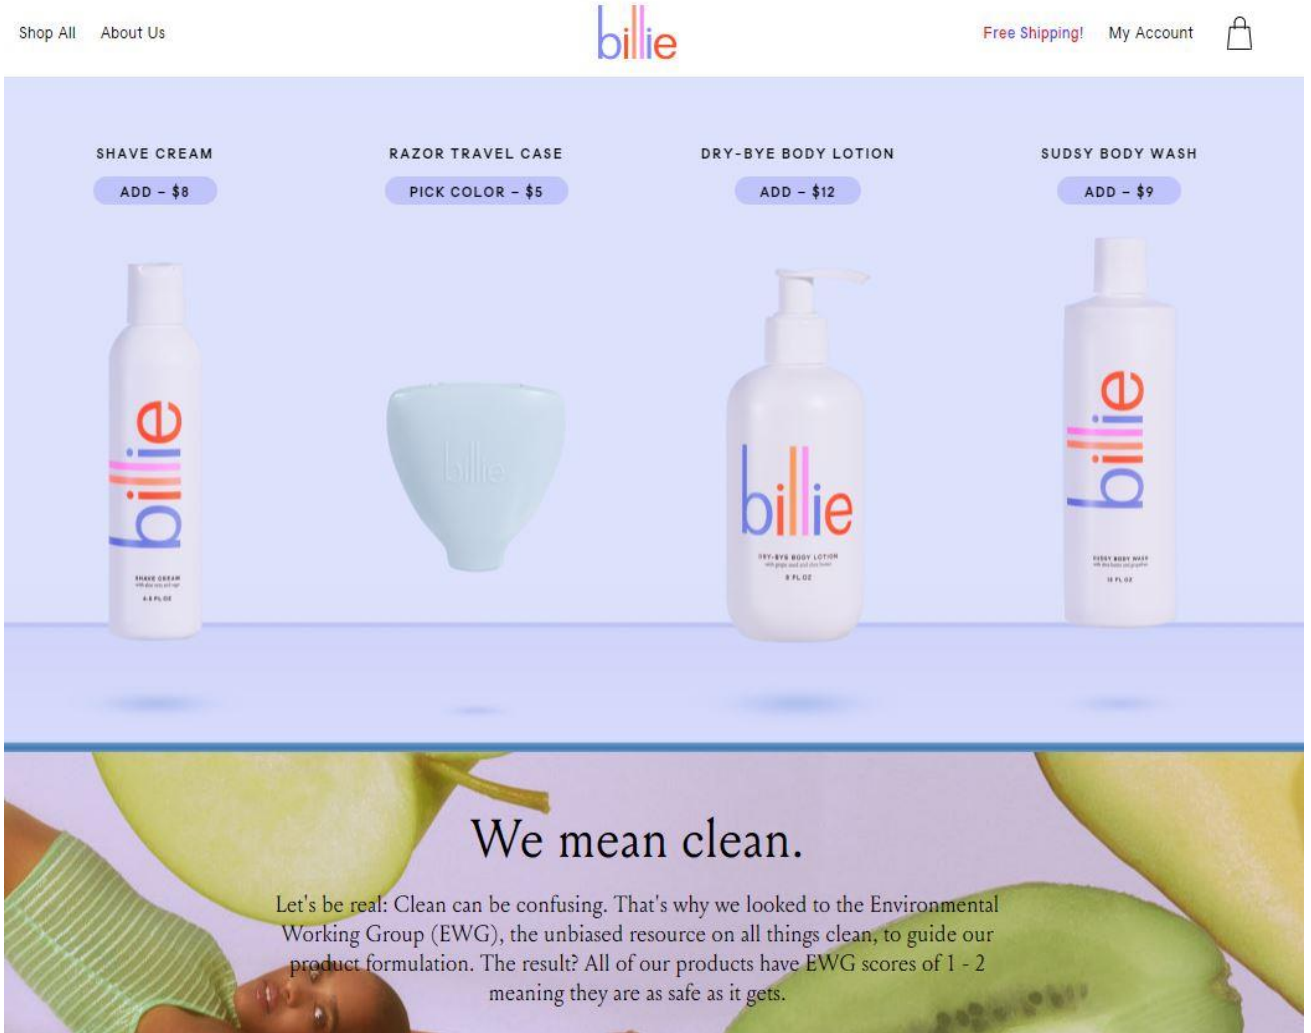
Shop All About Us

billie

Free Shipping! My Account

SHAVE CREAM
ADD – $8

RAZOR TRAVEL CASE
PICK COLOR – $5

DRY-BYE BODY LOTION
ADD – $12

SUDSY BODY WASH
ADD – $9

billie
SHAVE CREAM
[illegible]
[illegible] FL OZ

billie

billie
DRY-BYE BODY LOTION
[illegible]
8 FL OZ

billie
SUDSY BODY WASH
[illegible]
16 FL OZ

We mean clean.

Let's be real: Clean can be confusing. That's why we looked to the Environmental Working Group (EWG), the unbiased resource on all things clean, to guide our product formulation. The result? All of our products have EWG scores of 1 - 2 meaning they are as safe as it gets.